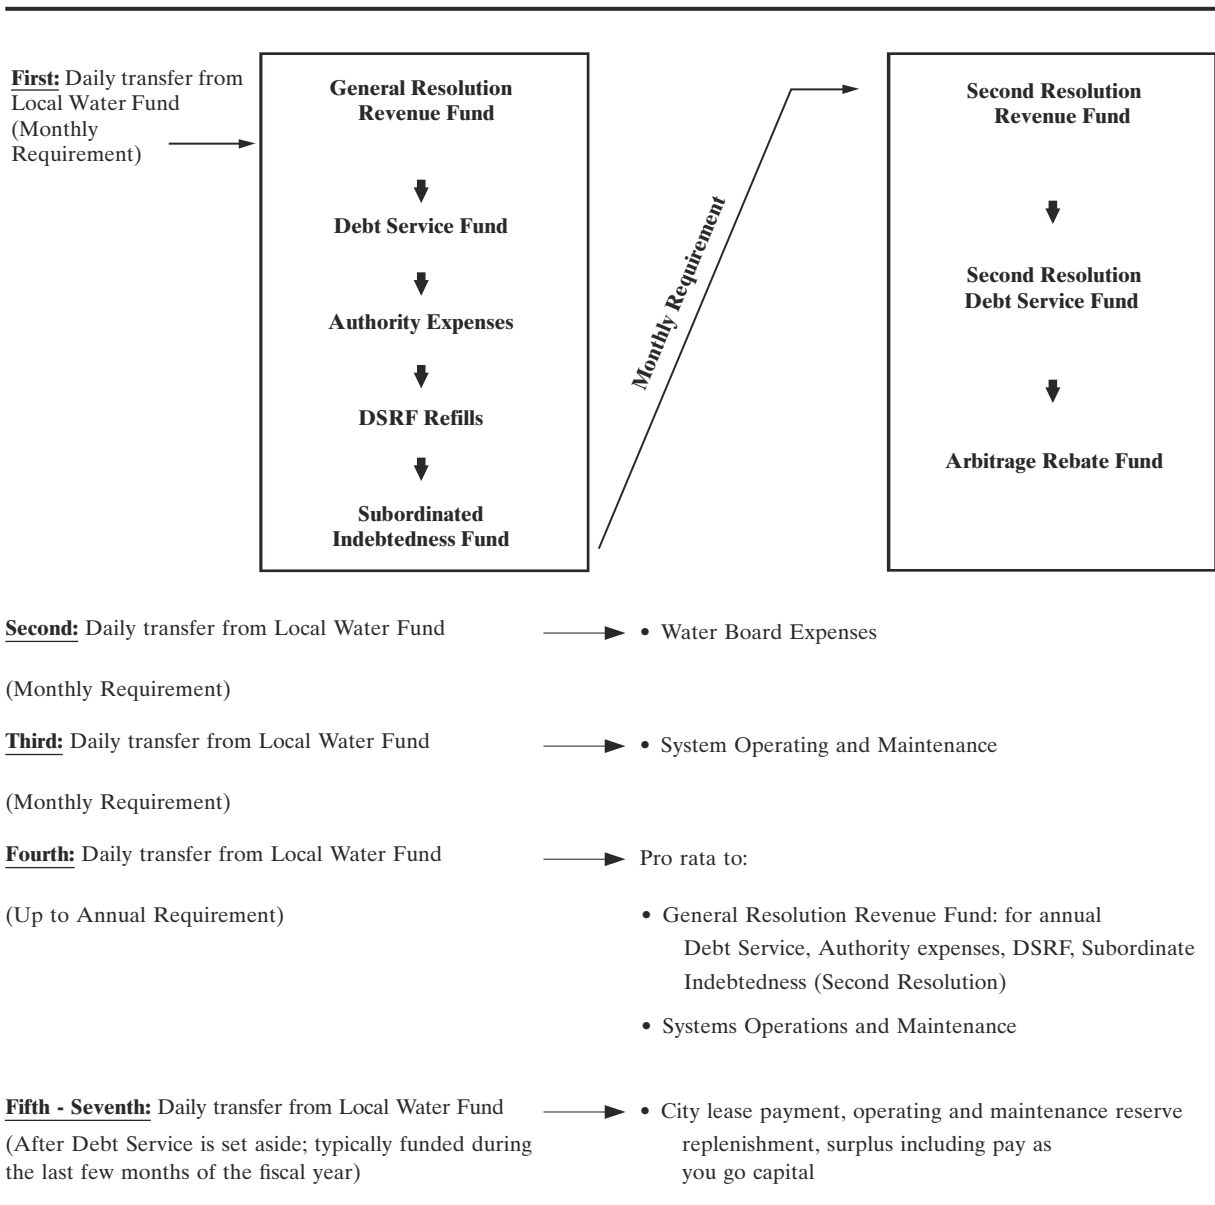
**First:** Daily transfer from Local Water Fund (Monthly Requirement)

**General Resolution Revenue Fund**

**Debt Service Fund**

**Authority Expenses**

**DSRF Refills**

**Subordinated Indebtedness Fund**

**Monthly Requirement**

**Second Resolution Revenue Fund**

**Second Resolution Debt Service Fund**

**Arbitrage Rebate Fund**

**Second:** Daily transfer from Local Water Fund

(Monthly Requirement)

• Water Board Expenses

**Third:** Daily transfer from Local Water Fund

(Monthly Requirement)

• System Operating and Maintenance

**Fourth:** Daily transfer from Local Water Fund

(Up to Annual Requirement)

Pro rata to:

• General Resolution Revenue Fund: for annual Debt Service, Authority expenses, DSRF, Subordinate Indebtedness (Second Resolution)

• Systems Operations and Maintenance

**Fifth - Seventh:** Daily transfer from Local Water Fund

(After Debt Service is set aside; typically funded during the last few months of the fiscal year)

• City lease payment, operating and maintenance reserve replenishment, surplus including pay as you go capital